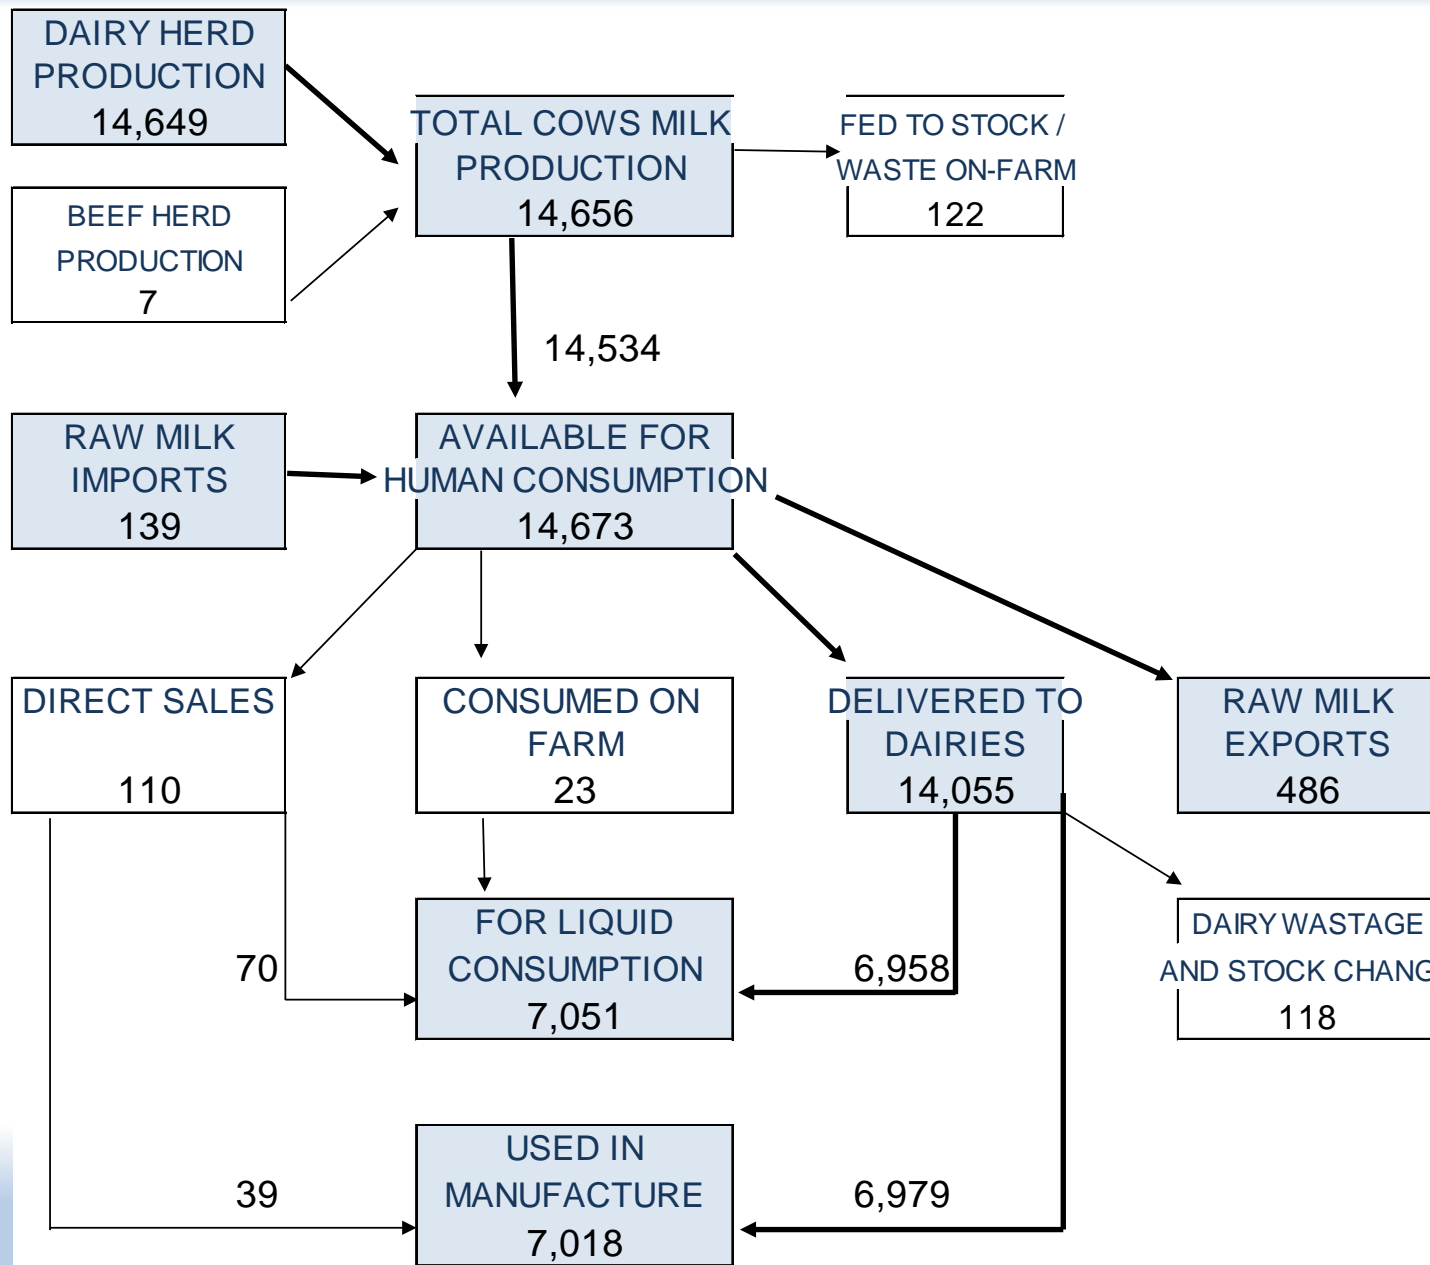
DAIRY HERD PRODUCTION 14,649

BEEF HERD PRODUCTION 7

TOTAL COWS MILK PRODUCTION 14,656

FED TO STOCK / WASTE ON-FARM 122

14,534

RAW MILK IMPORTS 139

AVAILABLE FOR HUMAN CONSUMPTION 14,673

DIRECT SALES 110

CONSUMED ON FARM 23

DELIVERED TO DAIRIES 14,055

RAW MILK EXPORTS 486

DAIRY WASTAGE AND STOCK CHANG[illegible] 118

70

FOR LIQUID CONSUMPTION 7,051

6,958

39

USED IN MANUFACTURE 7,018

6,979